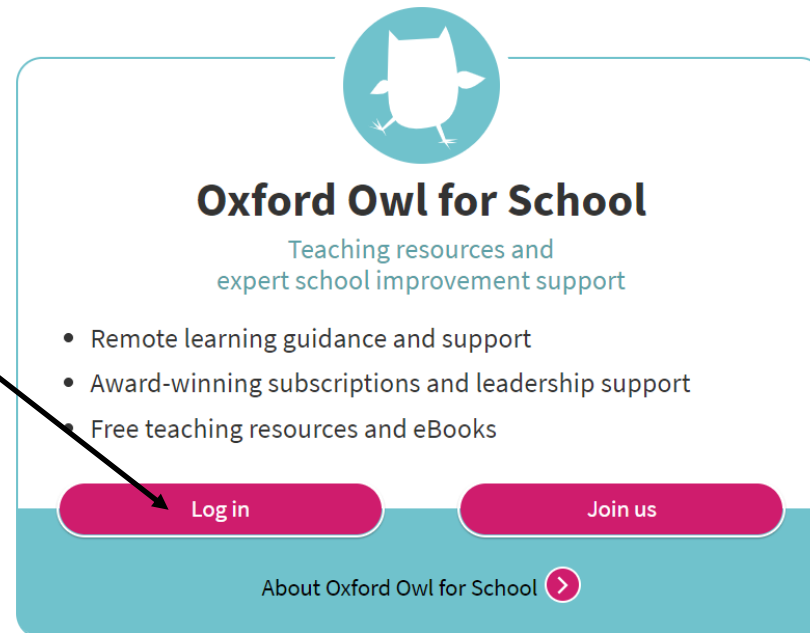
Oxford Owl for School

Teaching resources and expert school improvement support

- Remote learning guidance and support
- Award-winning subscriptions and leadership support
- Free teaching resources and eBooks

Log in

Join us

About Oxford Owl for School